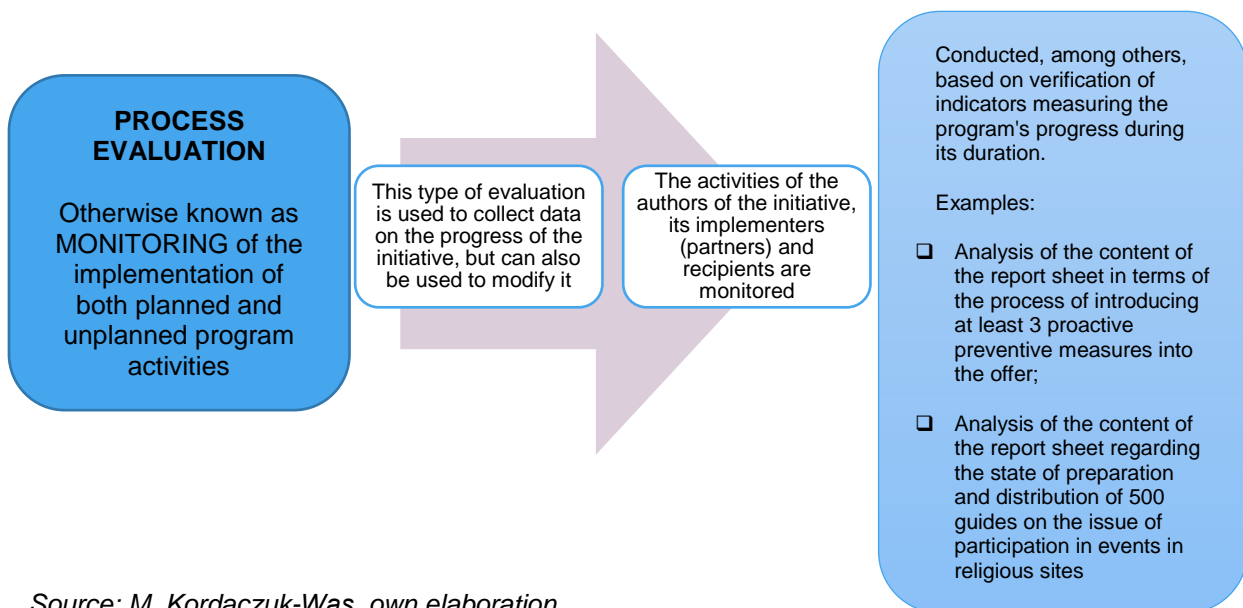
PROCESS EVALUATION

Otherwise known as MONITORING of the implementation of both planned and unplanned program activities

This type of evaluation is used to collect data on the progress of the initiative, but can also be used to modify it

The activities of the authors of the initiative, its implementers (partners) and recipients are monitored

Conducted, among others, based on verification of indicators measuring the program's progress during its duration.

Examples:

- Analysis of the content of the report sheet in terms of the process of introducing at least 3 proactive preventive measures into the offer;
- Analysis of the content of the report sheet regarding the state of preparation and distribution of 500 guides on the issue of participation in events in religious sites

Source: M. Kordaczuk-Was, own elaboration